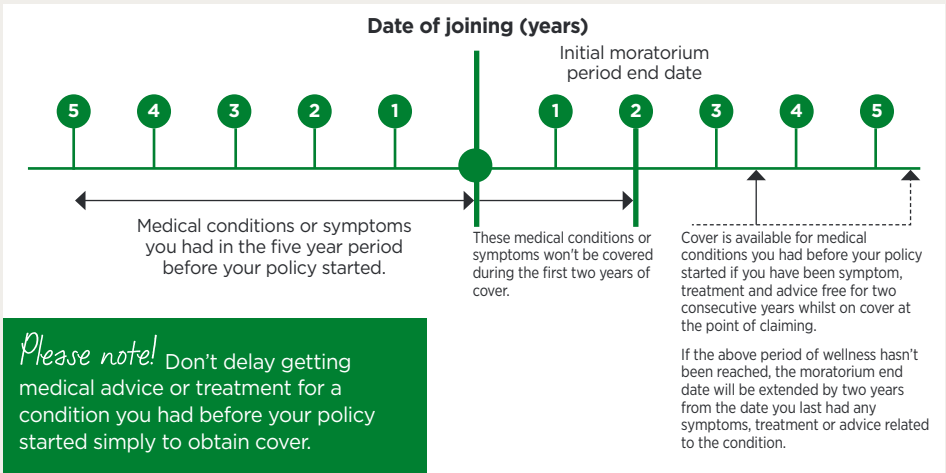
Date of joining (years)

Initial moratorium period end date

5 4 3 2 1 1 2 3 4 5

Medical conditions or symptoms you had in the five year period before your policy started.

These medical conditions or symptoms won't be covered during the first two years of cover.

Cover is available for medical conditions you had before your policy started if you have been symptom, treatment and advice free for two consecutive years whilst on cover at the point of claiming.

If the above period of wellness hasn't been reached, the moratorium end date will be extended by two years from the date you last had any symptoms, treatment or advice related to the condition.

Please note! Don't delay getting medical advice or treatment for a condition you had before your policy started simply to obtain cover.